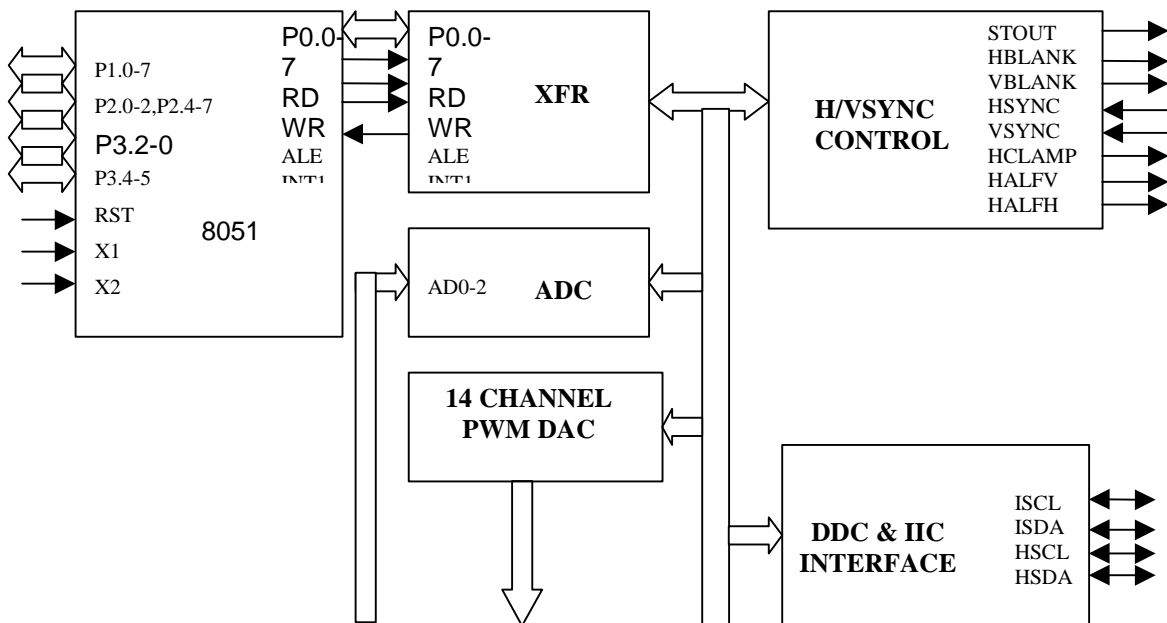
P1.0-7
P2.0-2,P2.4-7
P3.2-0
P3.4-5
RST
X1
X2
8051
P0.0-7
RD
WR
ALE
INT1

P0.0-7
RD
WR
ALE
INT1
XFR

H/VSYNC CONTROL
STOUT
HBLANK
VBLANK
HSYNC
VSYNC
HCLAMP
HALFV
HALFH

AD0-2
ADC

14 CHANNEL PWM DAC

DDC & IIC INTERFACE
ISCL
ISDA
HSCL
HSDA